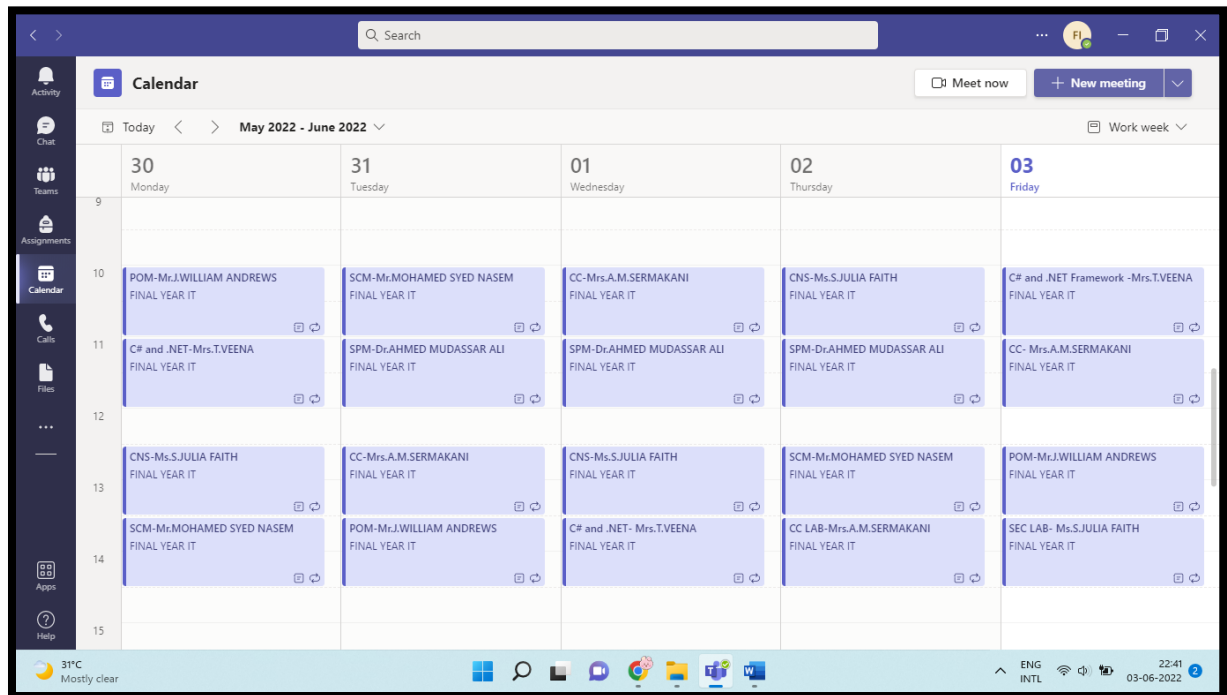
Search

FI

Activity
Chat
Teams
Assignments
Calendar
Calls
Files
...
Apps
Help

Calendar

Meet now
+ New meeting

Today
May 2022 - June 2022
Work week

| | 30 Monday | 31 Tuesday | 01 Wednesday | 02 Thursday | 03 Friday |
|---|---|---|---|---|---|
| 9 | | | | | |
| 10 | POM-Mr.J.WILLIAM ANDREWS FINAL YEAR IT | SCM-Mr.MOHAMED SYED NASEM FINAL YEAR IT | CC-Mrs.A.M.SERMAKANI FINAL YEAR IT | CNS-Ms.S.JULIA FAITH FINAL YEAR IT | C# and .NET Framework -Mrs.T.VEENA FINAL YEAR IT |
| 11 | C# and .NET-Mrs.T.VEENA FINAL YEAR IT | SPM-Dr.AHMED MUDASSAR ALI FINAL YEAR IT | SPM-Dr.AHMED MUDASSAR ALI FINAL YEAR IT | SPM-Dr.AHMED MUDASSAR ALI FINAL YEAR IT | CC- Mrs.A.M.SERMAKANI FINAL YEAR IT |
| 12 | | | | | |
| 13 | CNS-Ms.S.JULIA FAITH FINAL YEAR IT | CC-Mrs.A.M.SERMAKANI FINAL YEAR IT | CNS-Ms.S.JULIA FAITH FINAL YEAR IT | SCM-Mr.MOHAMED SYED NASEM FINAL YEAR IT | POM-Mr.J.WILLIAM ANDREWS FINAL YEAR IT |
| 14 | SCM-Mr.MOHAMED SYED NASEM FINAL YEAR IT | POM-Mr.J.WILLIAM ANDREWS FINAL YEAR IT | C# and .NET- Mrs.T.VEENA FINAL YEAR IT | CC LAB-Mrs.A.M.SERMAKANI FINAL YEAR IT | SEC LAB- Ms.S.JULIA FAITH FINAL YEAR IT |
| 15 | | | | | |

31°C
Mostly clear

ENG
INTL
22:41
03-06-2022
2